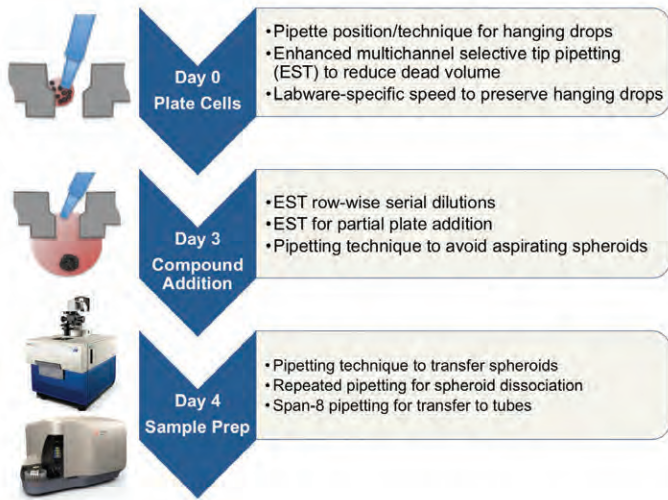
Day 0
Plate Cells

• Pipette position/technique for hanging drops
• Enhanced multichannel selective tip pipetting (EST) to reduce dead volume
• Labware-specific speed to preserve hanging drops

Day 3
Compound Addition

• EST row-wise serial dilutions
• EST for partial plate addition
• Pipetting technique to avoid aspirating spheroids

Day 4
Sample Prep

• Pipetting technique to transfer spheroids
• Repeated pipetting for spheroid dissociation
• Span-8 pipetting for transfer to tubes